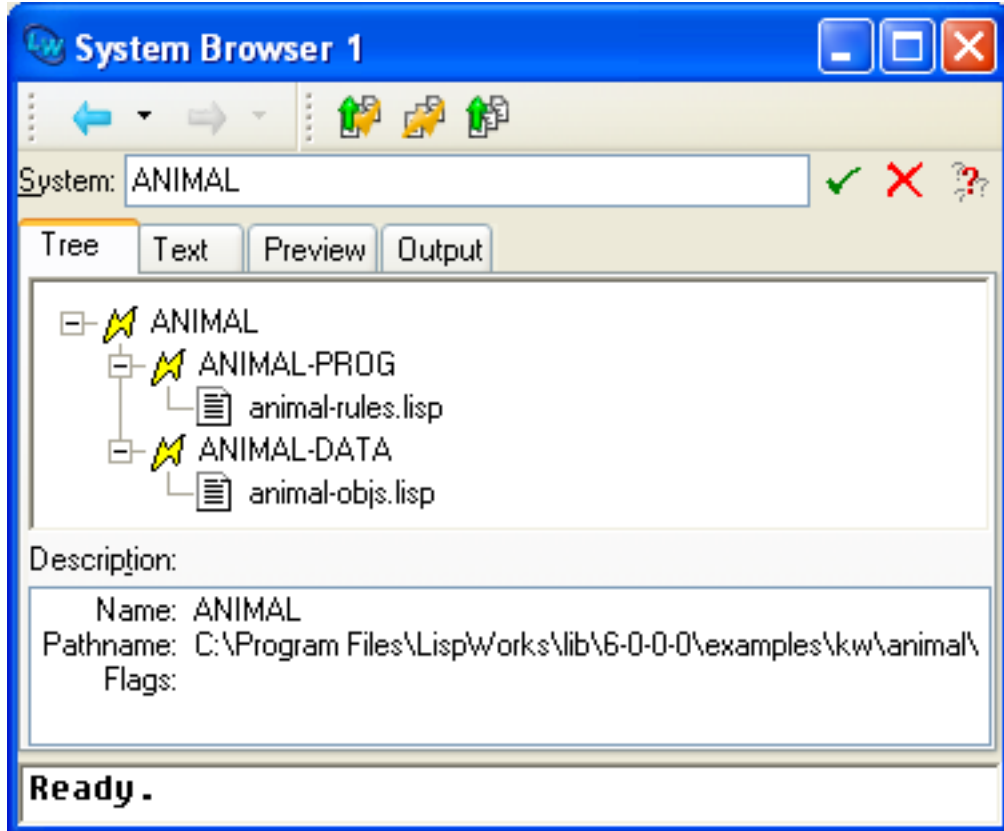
System Browser 1

System: ANIMAL

Tree
Text
Preview
Output

ANIMAL
ANIMAL-PROG
animal-rules.lisp
ANIMAL-DATA
animal-objs.lisp

Description:
Name: ANIMAL
Pathname: C:\Program Files\LispWorks\lib\6-0-0-0\examples\kw\animal\
Flags:

Ready.